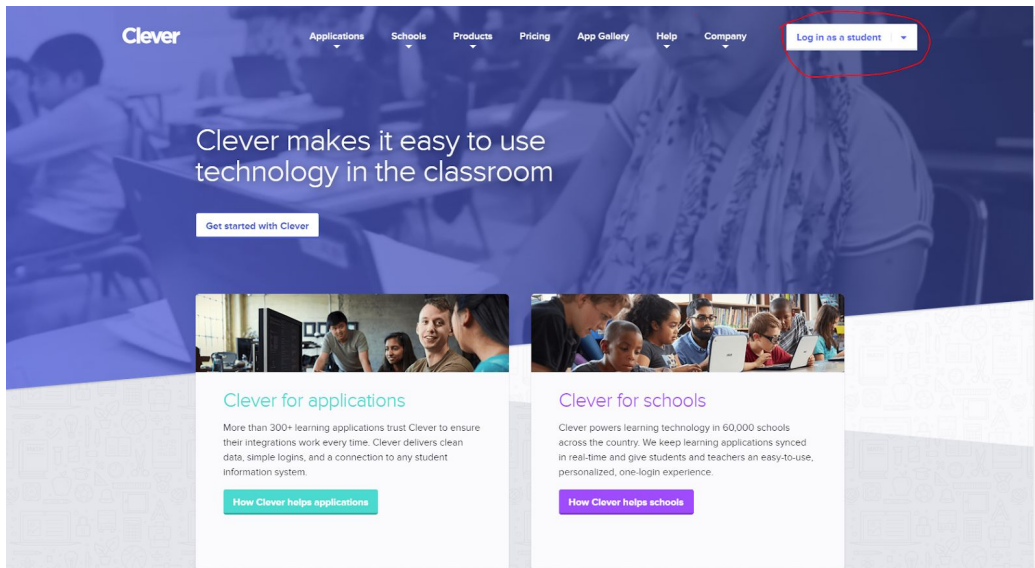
Clever

Applications Schools Products Pricing App Gallery Help Company

Log in as a student

Clever makes it easy to use technology in the classroom

Get started with Clever

Clever for applications

More than 300+ learning applications trust Clever to ensure their integrations work every time. Clever delivers clean data, simple logins, and a connection to any student information system.

How Clever helps applications

Clever for schools

Clever powers learning technology in 60,000 schools across the country. We keep learning applications synced in real-time and give students and teachers an easy-to-use, personalized, one-login experience.

How Clever helps schools